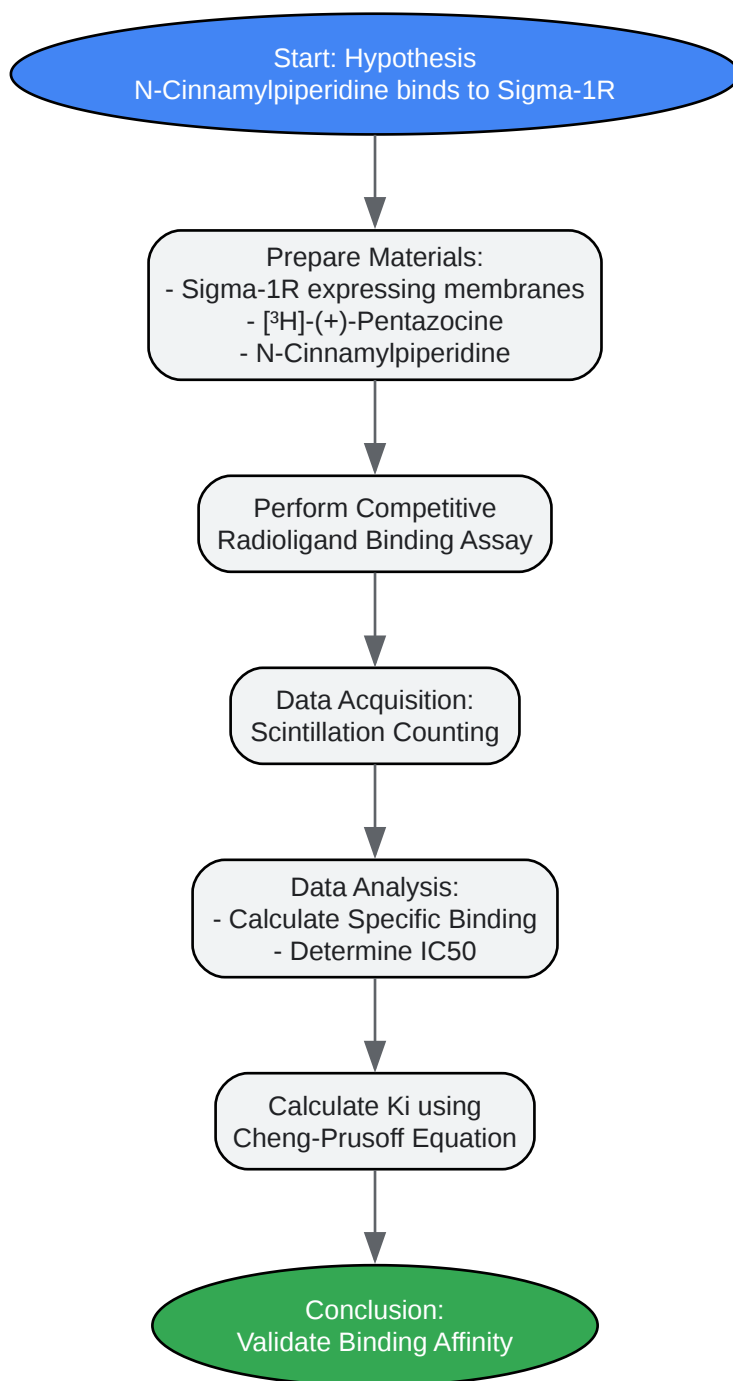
Start: Hypothesis
N-Cinnamylpiperidine binds to Sigma-1R

Prepare Materials:
- Sigma-1R expressing membranes
- [$^3$H]-(+)-Pentazocine
- N-Cinnamylpiperidine

Perform Competitive
Radioligand Binding Assay

Data Acquisition:
Scintillation Counting

Data Analysis:
- Calculate Specific Binding
- Determine IC50

Calculate Ki using
Cheng-Prusoff Equation

Conclusion:
Validate Binding Affinity